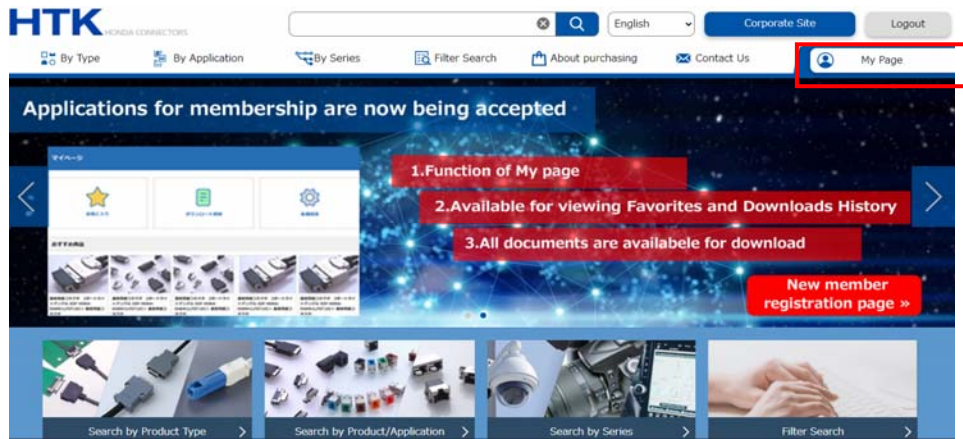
HTK HONDA CONNECTORS

English

Corporate Site

Logout

By Type

By Application

By Series

Filter Search

About purchasing

Contact Us

My Page

Applications for membership are now being accepted

マイページ

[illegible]

1.Function of My page

2.Available for viewing Favorites and Downloads History

3.All documents are availabele for download

New member registration page »

Search by Product Type

Search by Product/Application

Search by Series

Filter Search